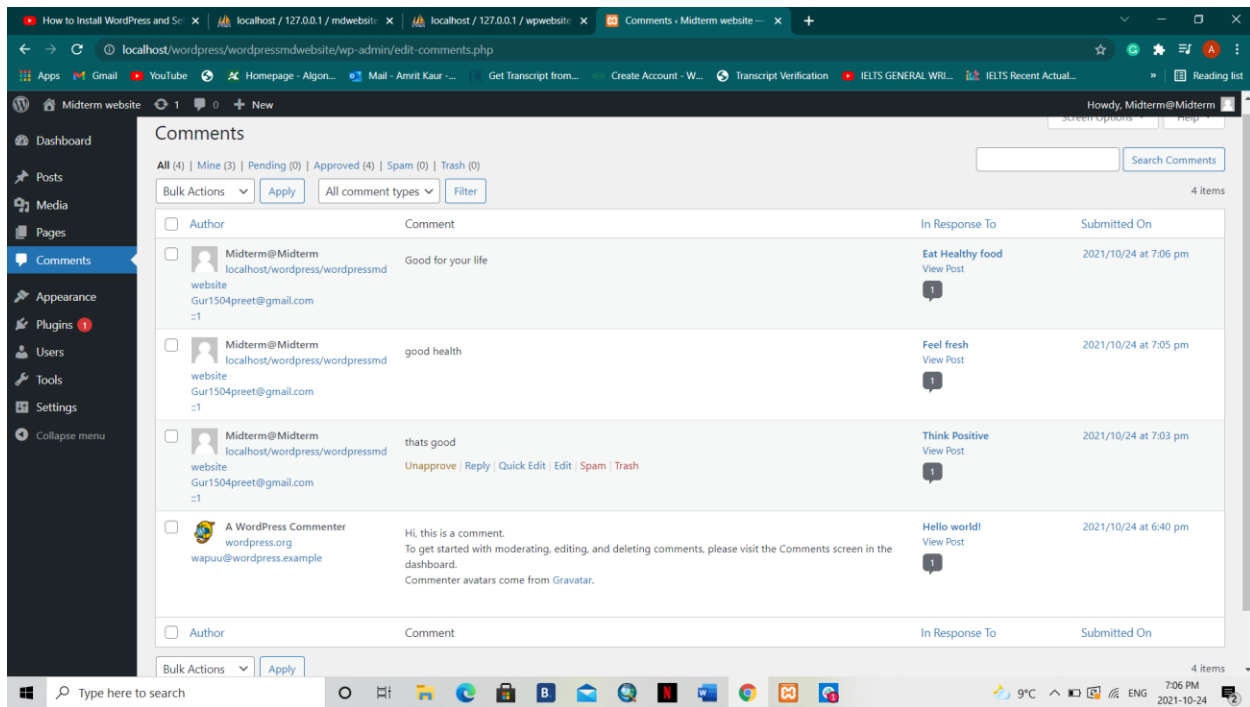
How to Install WordPress and Se | localhost / 127.0.0.1 / mdwebsite | localhost / 127.0.0.1 / wpwebsite | Comments ‹ Midterm website — | +

localhost/wordpress/wordpressmdwebsite/wp-admin/edit-comments.php

Apps | Gmail | YouTube | Homepage - Algon... | Mail - Amrit Kaur -... | Get Transcript from... | Create Account - W... | Transcript Verification | IELTS GENERAL WRI... | IELTS Recent Actual... | » | Reading list

Midterm website | 1 | 0 | + New | Howdy, Midterm@Midterm

Dashboard
Posts
Media
Pages
Comments
Appearance
Plugins 1
Users
Tools
Settings
Collapse menu

Screen Options | Help

Comments

All (4) | Mine (3) | Pending (0) | Approved (4) | Spam (0) | Trash (0)

Search Comments

Bulk Actions | Apply | All comment types | Filter

4 items

| Author | Comment | In Response To | Submitted On |
|---|---|---|---|
| Midterm@Midterm localhost/wordpress/wordpressmdwebsite Gur1504preet@gmail.com ::1 | Good for your life | Eat Healthy food View Post 1 | 2021/10/24 at 7:06 pm |
| Midterm@Midterm localhost/wordpress/wordpressmdwebsite Gur1504preet@gmail.com ::1 | good health | Feel fresh View Post 1 | 2021/10/24 at 7:05 pm |
| Midterm@Midterm localhost/wordpress/wordpressmdwebsite Gur1504preet@gmail.com ::1 | thats good Unapprove \| Reply \| Quick Edit \| Edit \| Spam \| Trash | Think Positive View Post 1 | 2021/10/24 at 7:03 pm |
| A WordPress Commenter wordpress.org wapuu@wordpress.example | Hi, this is a comment. To get started with moderating, editing, and deleting comments, please visit the Comments screen in the dashboard. Commenter avatars come from Gravatar. | Hello world! View Post 1 | 2021/10/24 at 6:40 pm |
| Author | Comment | In Response To | Submitted On |

Bulk Actions | Apply

4 items

Type here to search

9°C ENG 7:06 PM 2021-10-24